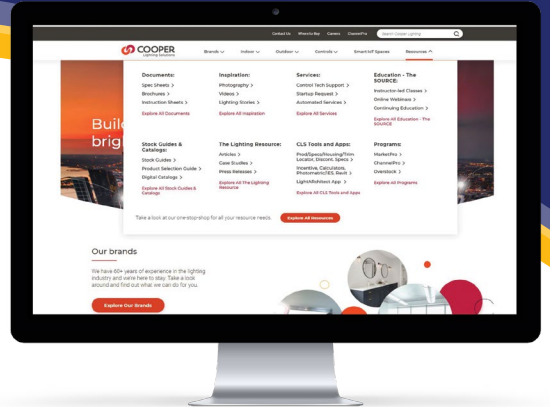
Contact Us Where to Buy Careers Cooper Pro Search Cooper Lighting

COOPER Lighting Solutions

Brands Indoor Outdoor Controls SmartSoft Spaces Resources

Documents:
Spec Sheets >
Brochures >
Instruction Sheets >
Explore All Documents

Inspiration:
Photography >
Videos >
Lighting Stories >
Explore All Inspiration

Services:
Control Tech Support >
Startup Request >
Automated Services >
Explore All Services

Education - The SOURCE:
Instructor-led Classes >
Online Webinars >
Continuing Education >
Explore All Education - The SOURCE

Stock Guides & Catalogs:
Stock Guides >
Product Selection Guide >
Digital Catalogs >
Explore All Stock Guides & Catalogs

The Lighting Resource:
Articles >
Case Studies >
Press Releases >
Explore All The Lighting Resource

CLS Tools and Apps:
Prod/Specs/Housing/Trim Locator, Discont. Specs >
Incentive, Calculators, Photometric/IES, Revit >
LightArchitect App >
Explore All CLS Tools and Apps

Programs:
MarketPro >
ChannelPro >
Overstock >
Explore All Programs

Take a look at our one-stop-shop for all your resource needs. Explore All Resources

Buil
brig

Our brands

We have 60+ years of experience in the lighting industry and we're here to stay. Take a look around and find out what we can do for you.

Explore Our Brands